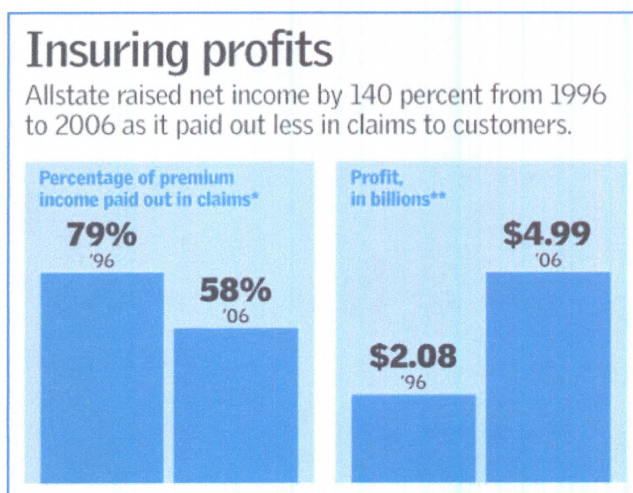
Insuring profits

Allstate raised net income by 140 percent from 1996 to 2006 as it paid out less in claims to customers.

Percentage of premium income paid out in claims*

79%
'96

58%
'06

Profit, in billions**

$2.08
'96

$4.99
'06